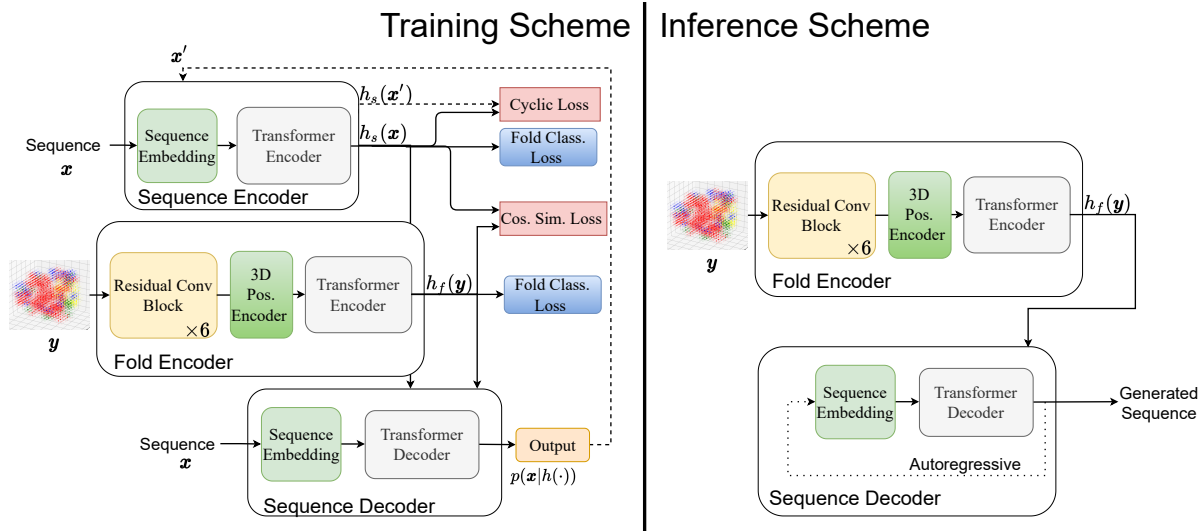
Training Scheme

Inference Scheme

$x'$

$h_s(x')$

Cyclic Loss

Sequence $x$

Sequence Embedding

Transformer Encoder

$h_s(x)$

Fold Class. Loss

Sequence Encoder

Cos. Sim. Loss

$y$

Residual Conv Block $\times 6$

3D Pos. Encoder

Transformer Encoder

$h_f(y)$

Fold Class. Loss

Fold Encoder

Sequence $x$

Sequence Embedding

Transformer Decoder

Output

$p(x|h(\cdot))$

Sequence Decoder

$y$

Residual Conv Block $\times 6$

3D Pos. Encoder

Transformer Encoder

$h_f(y)$

Fold Encoder

Sequence Embedding

Transformer Decoder

Generated Sequence

Autoregressive

Sequence Decoder